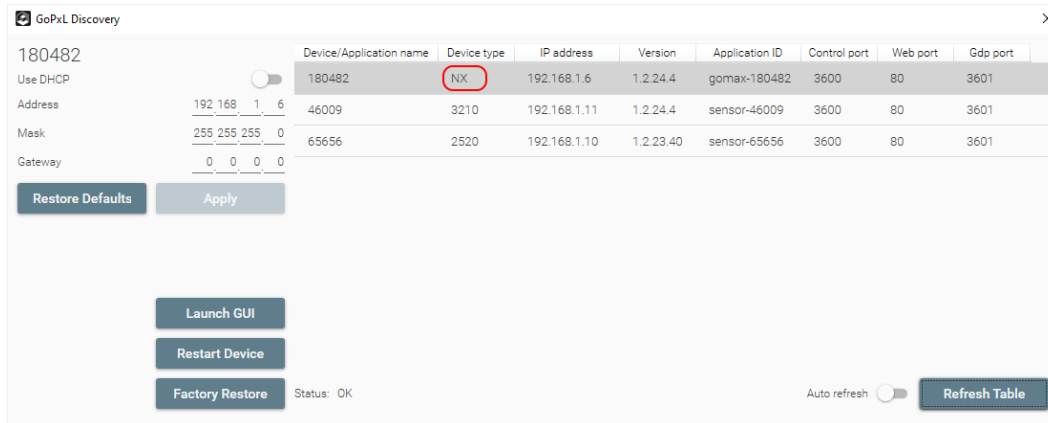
GoPxL Discovery

180482
Use DHCP
Address 192 168 1 6
Mask 255 255 255 0
Gateway 0 0 0 0

Restore Defaults
Apply

| Device/Application name | Device type | IP address | Version | Application ID | Control port | Web port | Gdp port |
|---|---|---|---|---|---|---|---|
| 180482 | NX | 192.168.1.6 | 1.2.24.4 | gomax-180482 | 3600 | 80 | 3601 |
| 46009 | 3210 | 192.168.1.11 | 1.2.24.4 | sensor-46009 | 3600 | 80 | 3601 |
| 65656 | 2520 | 192.168.1.10 | 1.2.23.40 | sensor-65656 | 3600 | 80 | 3601 |

Launch GUI
Restart Device
Factory Restore

Status: OK

Auto refresh
Refresh Table